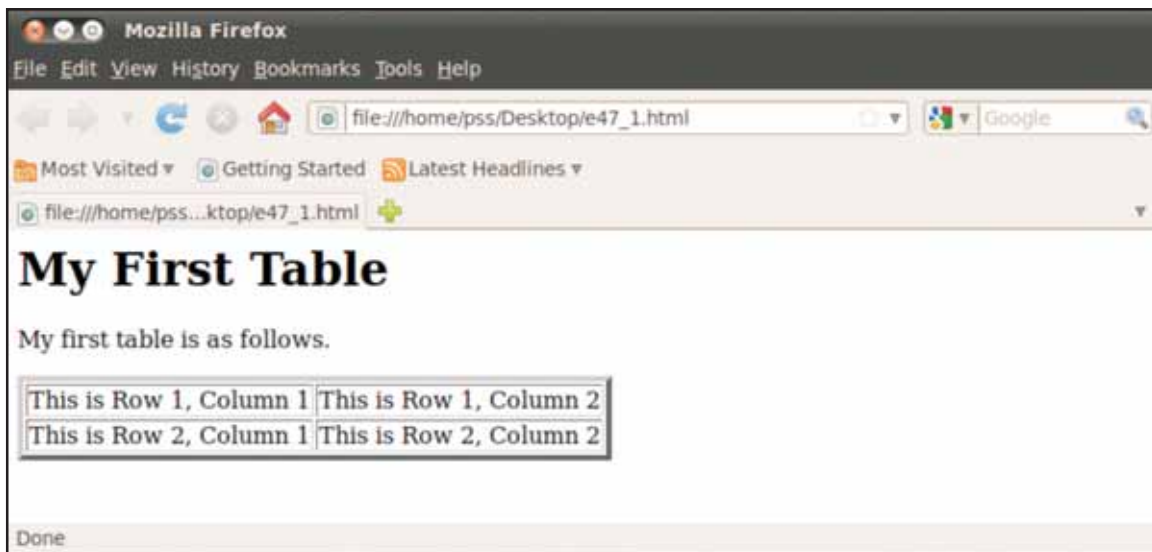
Mozilla Firefox

File Edit View History Bookmarks Tools Help

file:///home/pss/Desktop/e47_1.html

Google

Most Visited ▾ Getting Started Latest Headlines ▾

file:///home/pss...ktop/e47_1.html

# My First Table

My first table is as follows.

| This is Row 1, Column 1 | This is Row 1, Column 2 |
|---|---|
| This is Row 2, Column 1 | This is Row 2, Column 2 |

Done